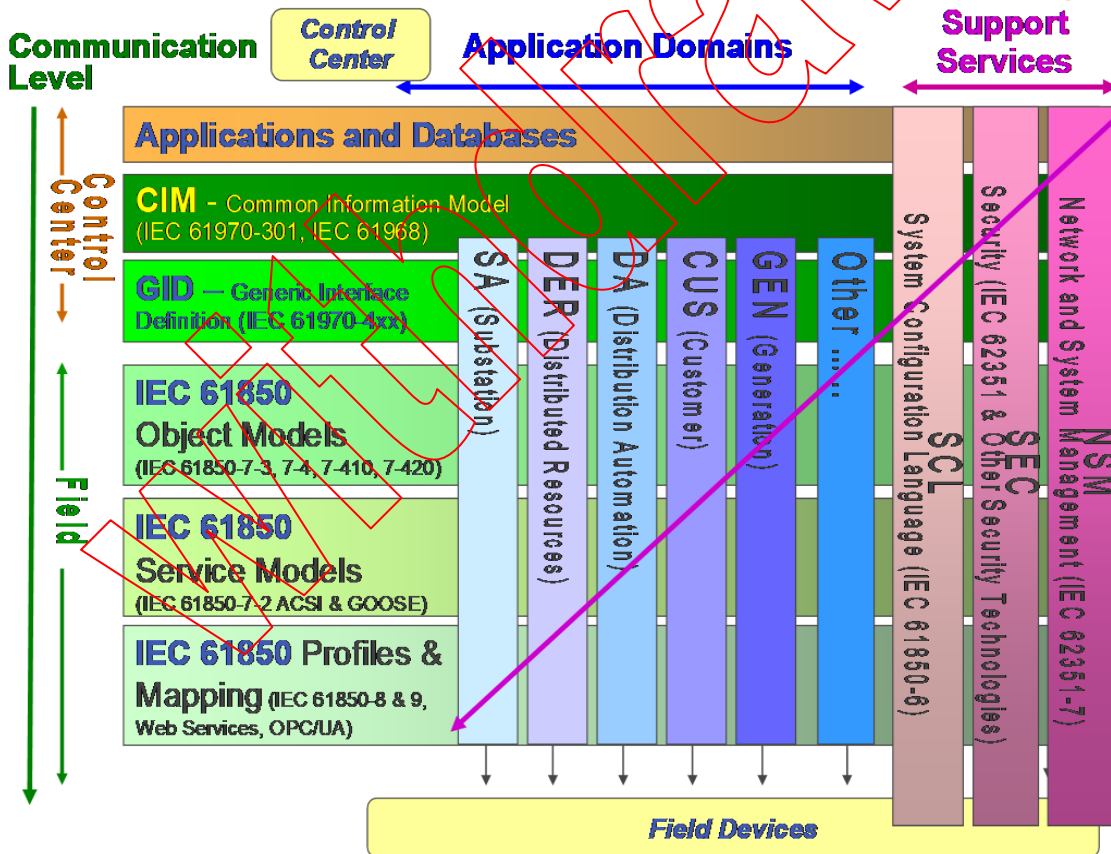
Communication Level

Control Center

Application Domains

Support Services

Applications and Databases

Control Center

CIM - Common Information Model (IEC 61970-301, IEC 61968)

GID – Generic Interface Definition (IEC 61970-4xx)

Field

IEC 61850 Object Models (IEC 61850-7-3, 7-4, 7-410, 7-420)

IEC 61850 Service Models (IEC 61850-7-2 ACSI & GOOSE)

IEC 61850 Profiles & Mapping (IEC 61850-8 & 9, Web Services, OPC/UA)

SA (Substation)

DER (Distributed Resources)

DA (Distribution Automation)

CUS (Customer)

GEN (Generation)

Other ....

SCL System Configuration Language (IEC 61850-6)

SEC Security (IEC 62351 & Other Security Technologies)

NSM Network and System Management (IEC 62351-7)

Field Devices